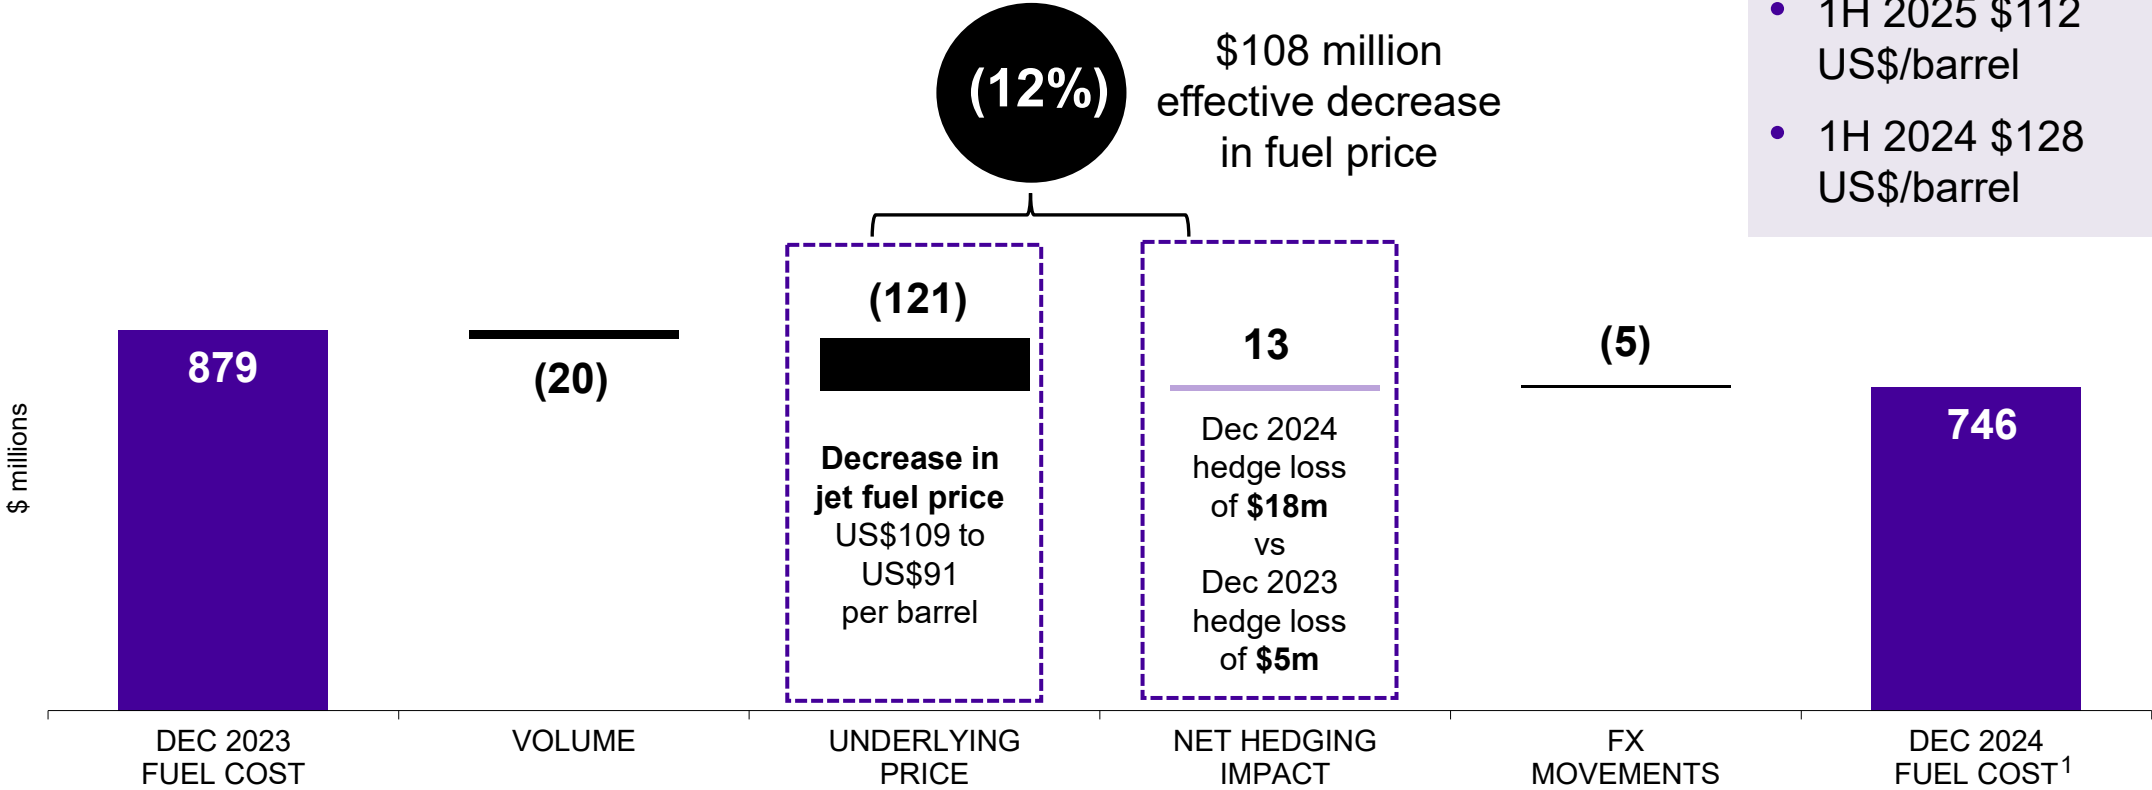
1H 2025 $112 US$/barrel

1H 2024 $128 US$/barrel

(12%)

$108 million effective decrease in fuel price

$ millions

879

(20)

(121)

Decrease in jet fuel price US$109 to US$91 per barrel

13

Dec 2024 hedge loss of $18m vs Dec 2023 hedge loss of $5m

(5)

746

DEC 2023 FUEL COST

VOLUME

UNDERLYING PRICE

NET HEDGING IMPACT

FX MOVEMENTS

DEC 2024 FUEL COST$^1$